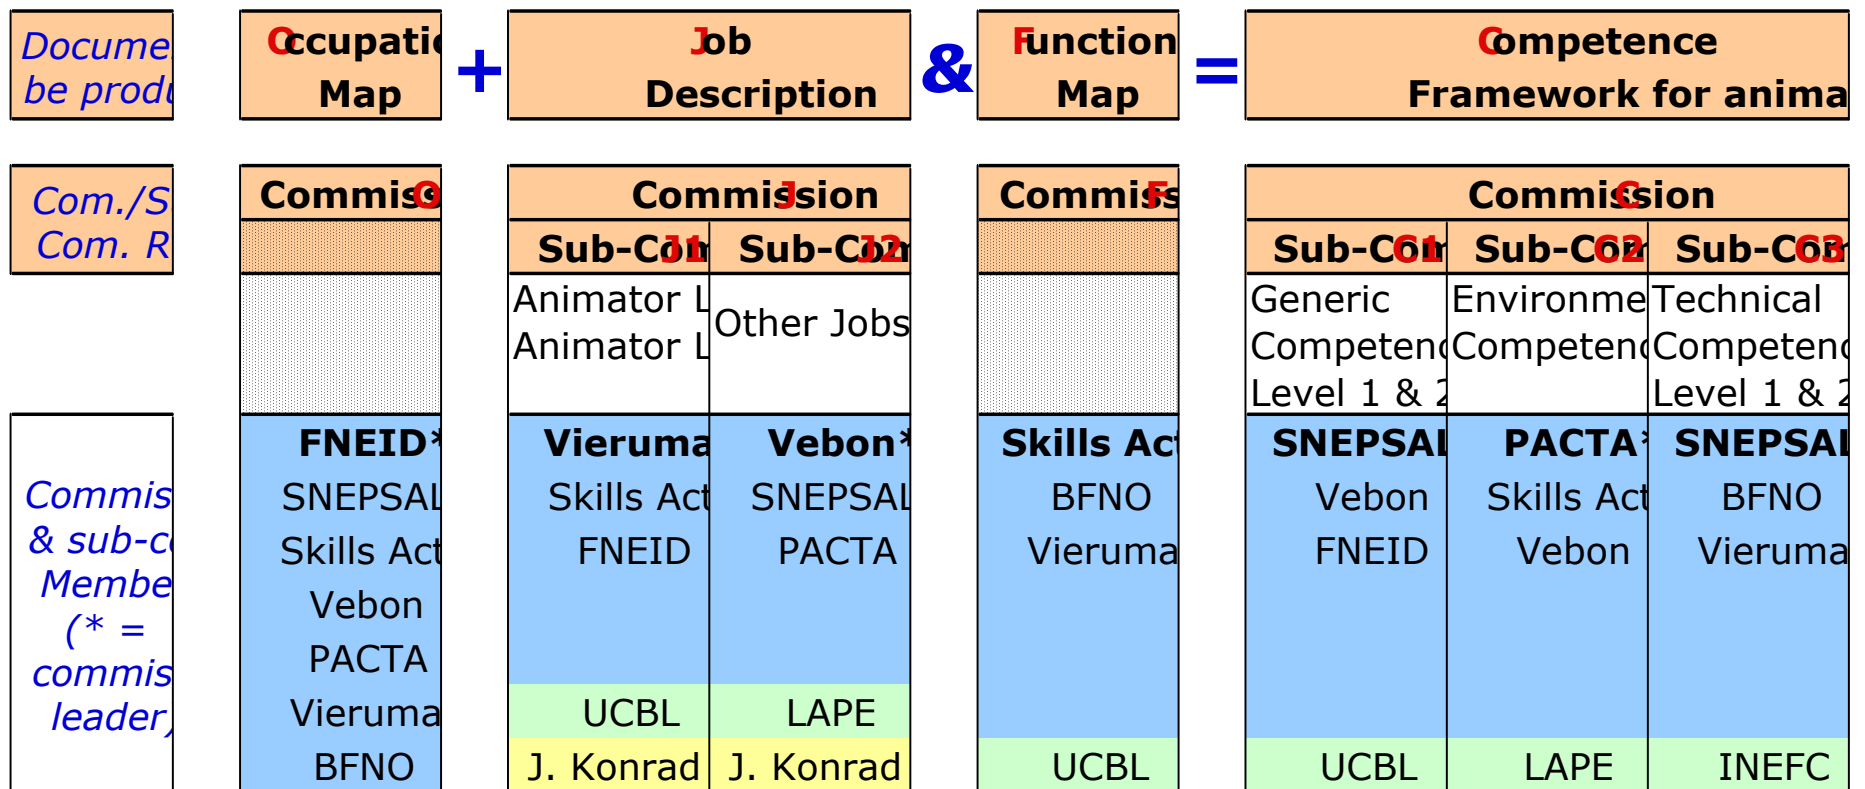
Docume be produ

O Occupatio Map

+

J Job Description

&

F Function Map

=

C Competence Framework for anima

Com./S Com. R

CommisO

CommisJsion

Sub-CoJ1 Sub-CoJ2

Animator L
Animator L

Other Jobs

CommisF

CommisCsion

Sub-CoC1 Sub-CoC2 Sub-CoC3

Generic Competenc Level 1 & 2

Environme Competenc

Technical Competenc Level 1 & 2

Commis & sub-c Membe (* = commis leader)

FNEID*
SNEPSAL
Skills Act
Vebon
PACTA
Vieruma
BFNO

Vieruma
Skills Act
FNEID
UCBL
J. Konrad

Vebon*
SNEPSAL
PACTA
LAPE
J. Konrad

Skills Act
BFNO
Vieruma
UCBL

SNEPSAL
Vebon
FNEID
UCBL

PACTA*
Skills Act
Vebon
LAPE

SNEPSAL
BFNO
Vieruma
INEFC